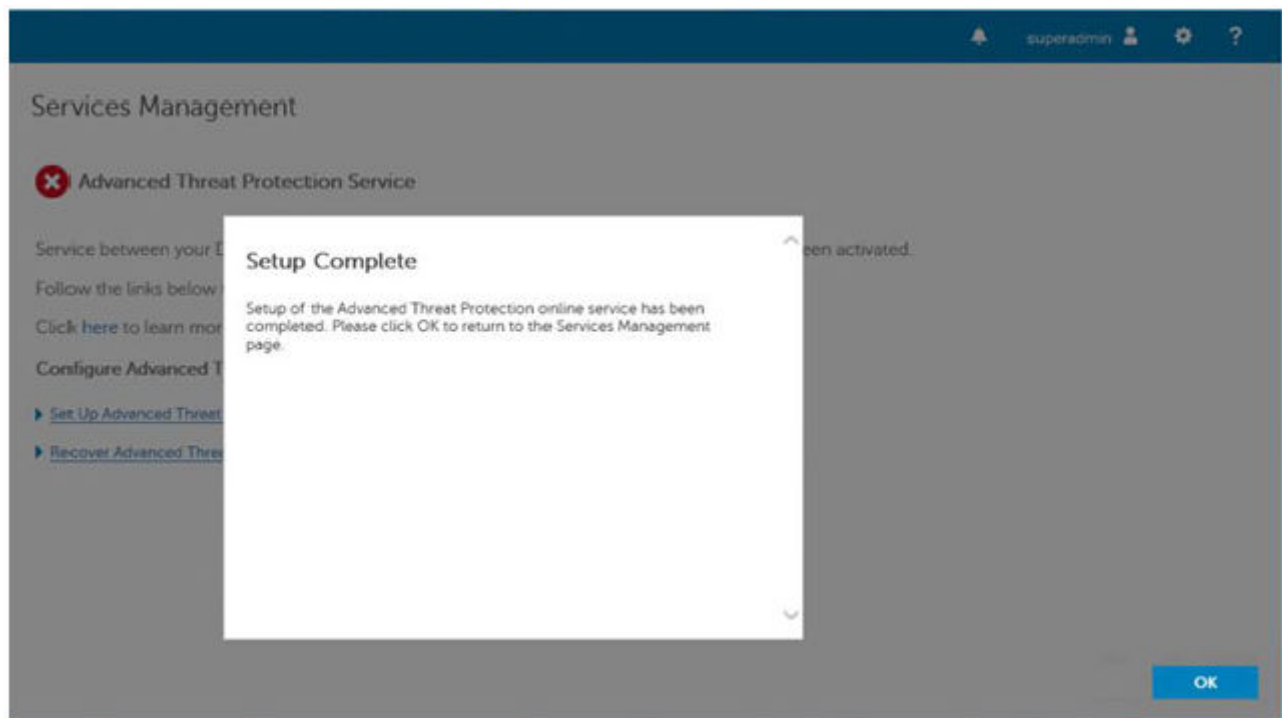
superadmin

Services Management

Advanced Threat Protection Service

Service between your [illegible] een activated.

Follow the links below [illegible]

Click here to learn mor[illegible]

Configure Advanced T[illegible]

Set Up Advanced Threat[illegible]

Recover Advanced Thre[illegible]

Setup Complete

Setup of the Advanced Threat Protection online service has been completed. Please click OK to return to the Services Management page.

OK